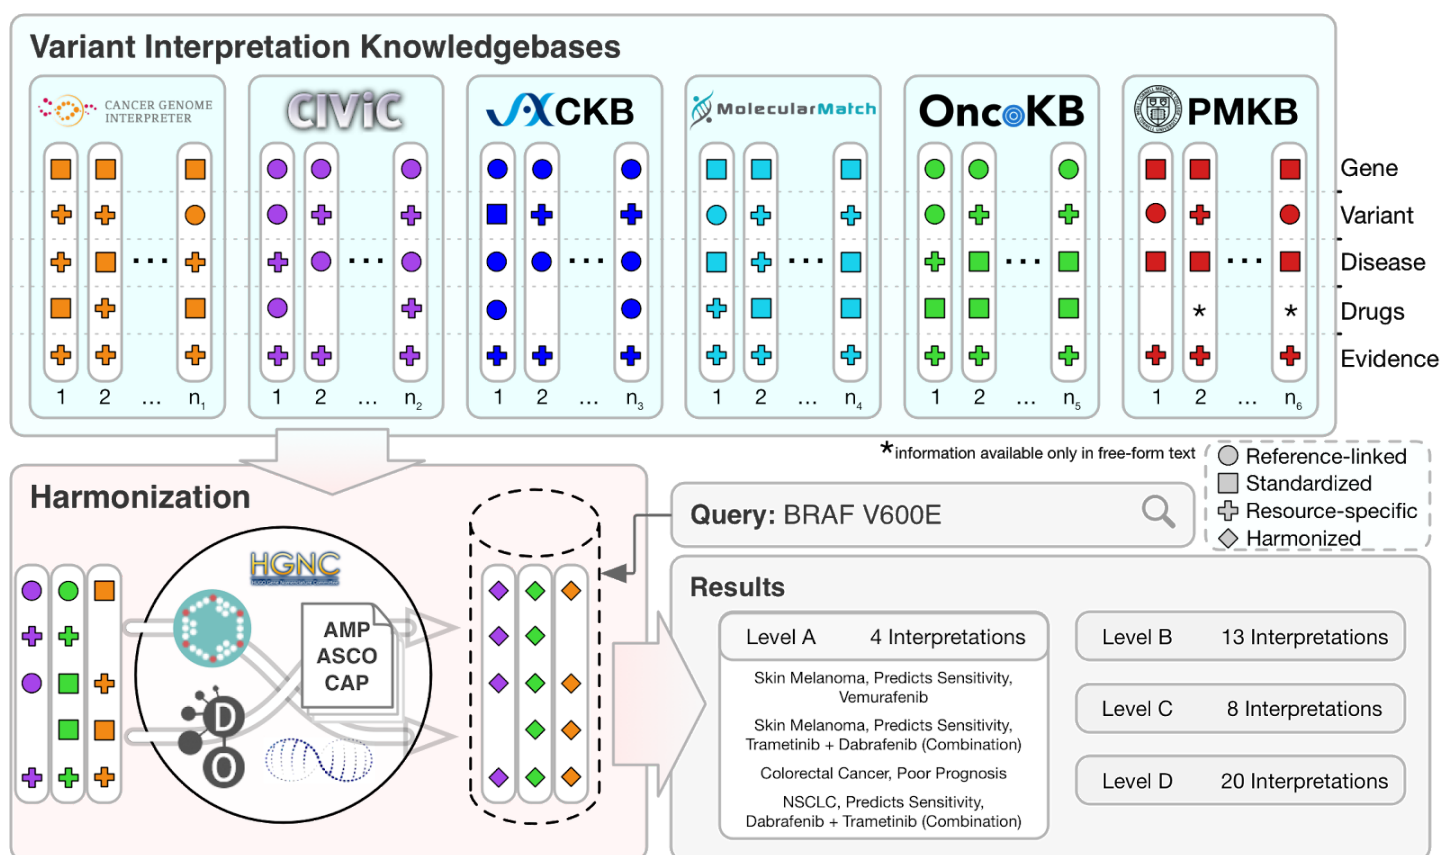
Variant Interpretation Knowledgebases

CANCER GENOME INTERPRETER

CIViC

CKB

MolecularMatch

OncoKB

PMKB

Gene
Variant
Disease
Drugs
Evidence

1 2 ... $n_1$
1 2 ... $n_2$
1 2 ... $n_3$
1 2 ... $n_4$
1 2 ... $n_5$
1 2 ... $n_6$

*information available only in free-form text

Reference-linked
Standardized
Resource-specific
Harmonized

Harmonization

HGNC

AMP
ASCO
CAP

D
O

Query: BRAF V600E

Results

Level A 4 Interpretations

Skin Melanoma, Predicts Sensitivity, Vemurafenib

Skin Melanoma, Predicts Sensitivity, Trametinib + Dabrafenib (Combination)

Colorectal Cancer, Poor Prognosis

NSCLC, Predicts Sensitivity, Dabrafenib + Trametinib (Combination)

Level B 13 Interpretations

Level C 8 Interpretations

Level D 20 Interpretations